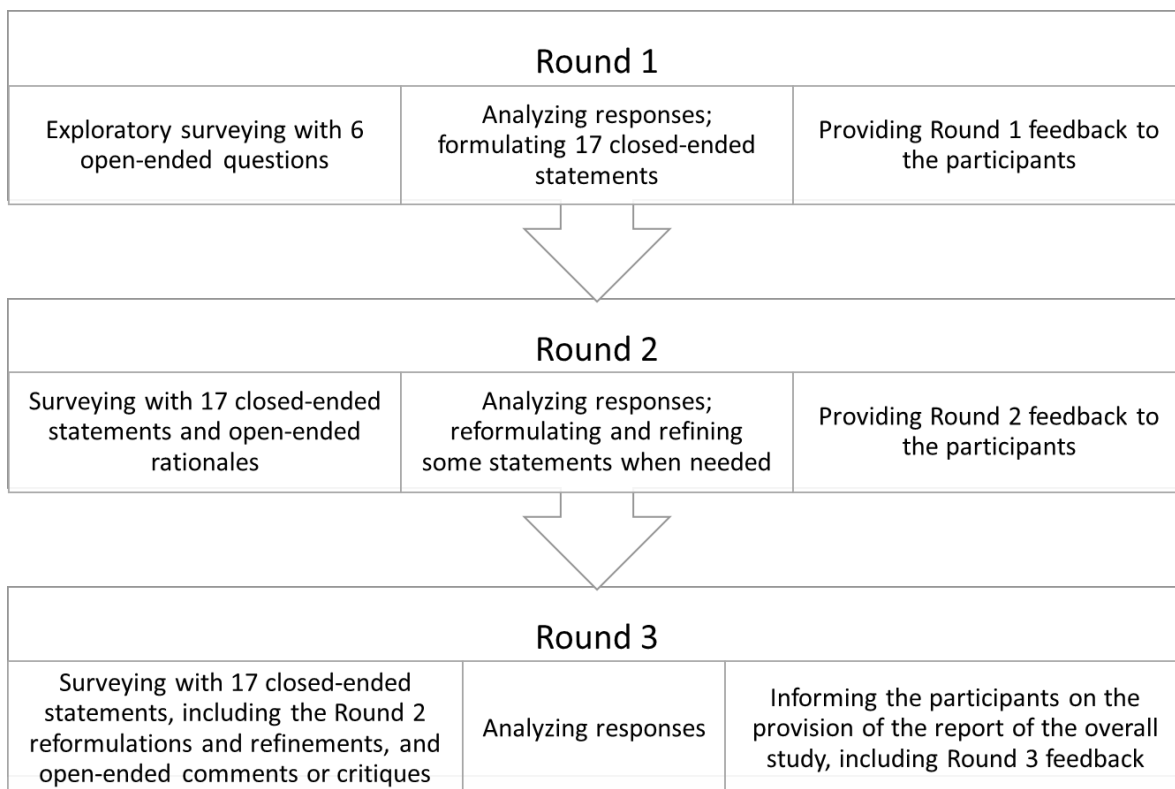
Round 1

Exploratory surveying with 6 open-ended questions

Analyzing responses; formulating 17 closed-ended statements

Providing Round 1 feedback to the participants

Round 2

Surveying with 17 closed-ended statements and open-ended rationales

Analyzing responses; reformulating and refining some statements when needed

Providing Round 2 feedback to the participants

Round 3

Surveying with 17 closed-ended statements, including the Round 2 reformulations and refinements, and open-ended comments or critiques

Analyzing responses

Informing the participants on the provision of the report of the overall study, including Round 3 feedback